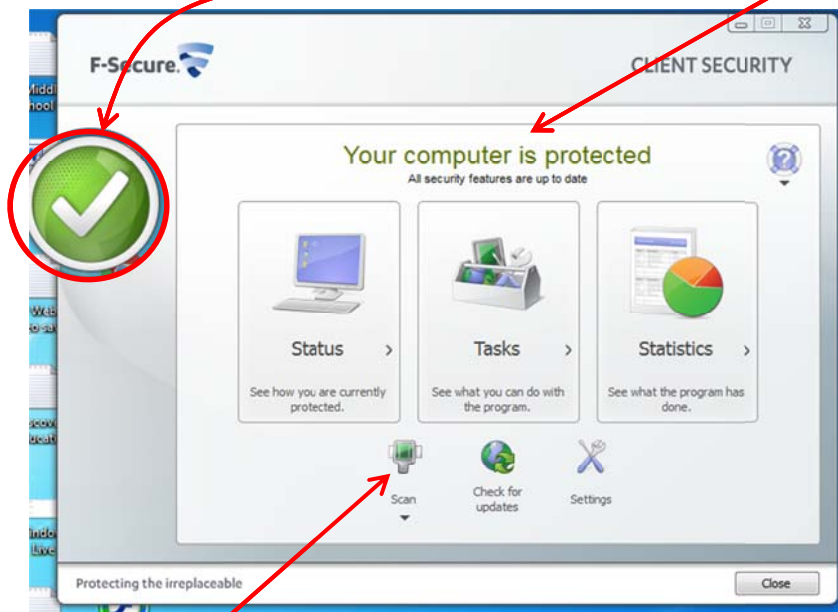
Middl
hool

Web
o sa

scov
ucati

ndo
Live

F-Secure.

CLIENT SECURITY

Your computer is protected
All security features are up to date

Status
See how you are currently protected.

Tasks
See what you can do with the program.

Statistics
See what the program has done.

Scan

Check for updates

Settings

Protecting the irreplaceable

Close